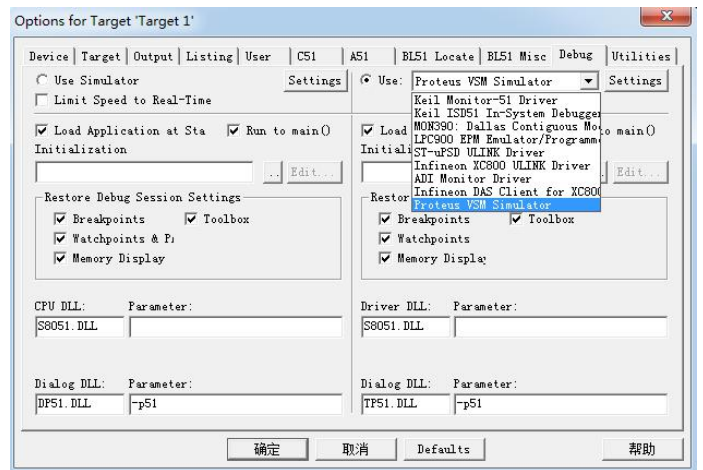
Options for Target 'Target 1'

Device | Target | Output | Listing | User | C51 | A51 | BL51 Locate | BL51 Misc | Debug | Utilities

Use Simulator
Settings
Limit Speed to Real-Time

Load Application at Sta
Run to main()
Initialization
..
Edit...

Restore Debug Session Settings
Breakpoints
Toolbox
Watchpoints & Pa
Memory Display

CPU DLL:
Parameter:
S8051.DLL

Dialog DLL:
Parameter:
DP51.DLL
-p51

Use:
Proteus VSM Simulator
Settings

Keil Monitor-51 Driver
Keil ISD51 In-System Debugger
MON390: Dallas Contiguous Mo
LPC900 EPM Emulator/Programme
ST-uPSD ULINK Driver
Infineon XC800 ULINK Driver
ADI Monitor Driver
Infineon DAS Client for XC800
Proteus VSM Simulator

Load
o main()
Initiali
Edit...

Restor
Breakpoints
Toolbox
Watchpoints
Memory Displa

Driver DLL:
Parameter:
S8051.DLL

Dialog DLL:
Parameter:
TP51.DLL
-p51

确定
取消
Defaults
帮助